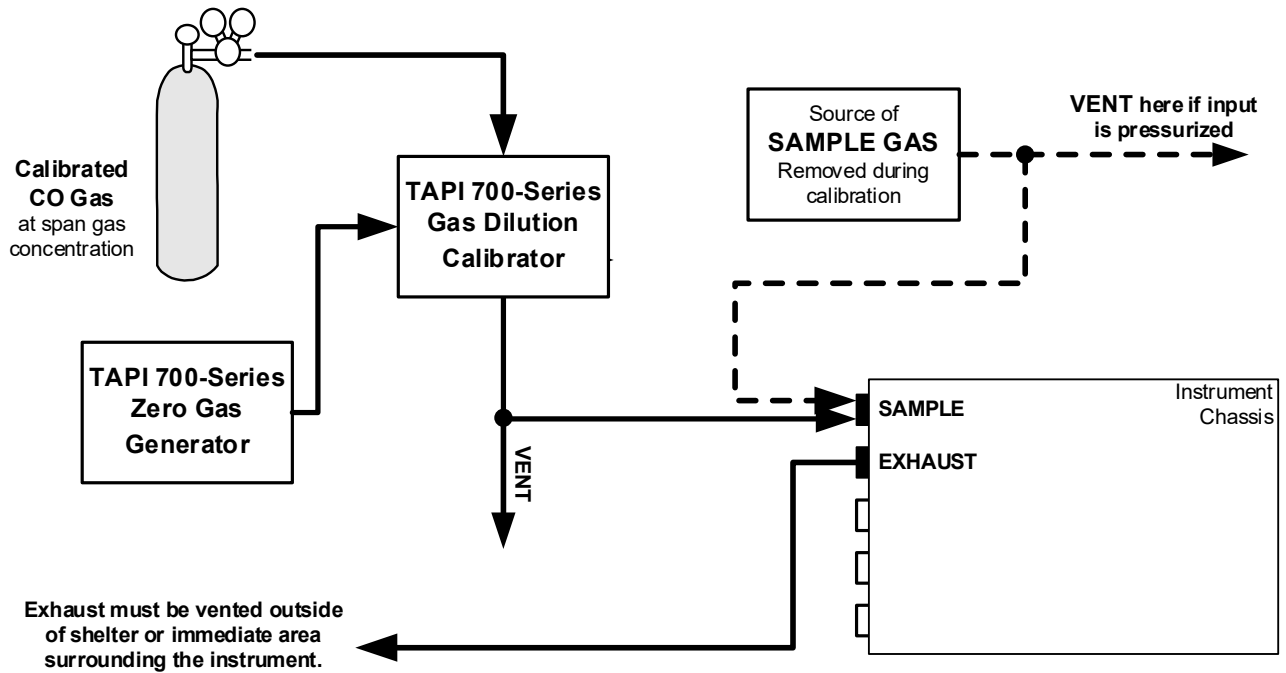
Calibrated CO Gas at span gas concentration

TAPI 700-Series Gas Dilution Calibrator

Source of SAMPLE GAS Removed during calibration

VENT here if input is pressurized

TAPI 700-Series Zero Gas Generator

VENT

Instrument Chassis

SAMPLE

EXHAUST

Exhaust must be vented outside of shelter or immediate area surrounding the instrument.